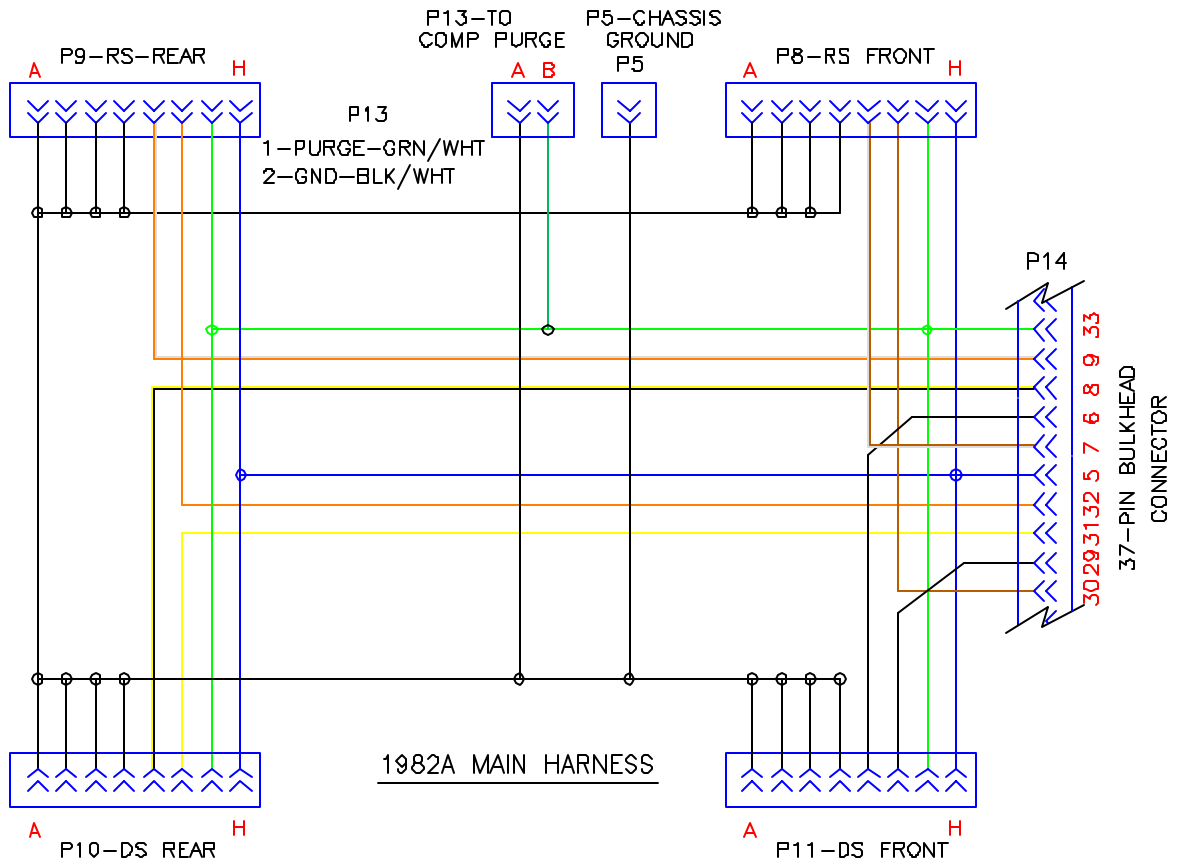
P13–TO COMP PURGE
P5–CHASSIS GROUND

P9–RS–REAR
A H

A B

P5

P8–RS FRONT
A H

P13
1–PURGE–GRN/WHT
2–GND–BLK/WHT

P14

33
9
8
6
7
5
32
31
29
30

37–PIN BULKHEAD CONNECTOR

1982A MAIN HARNESS

A H
P10–DS REAR

A H
P11–DS FRONT